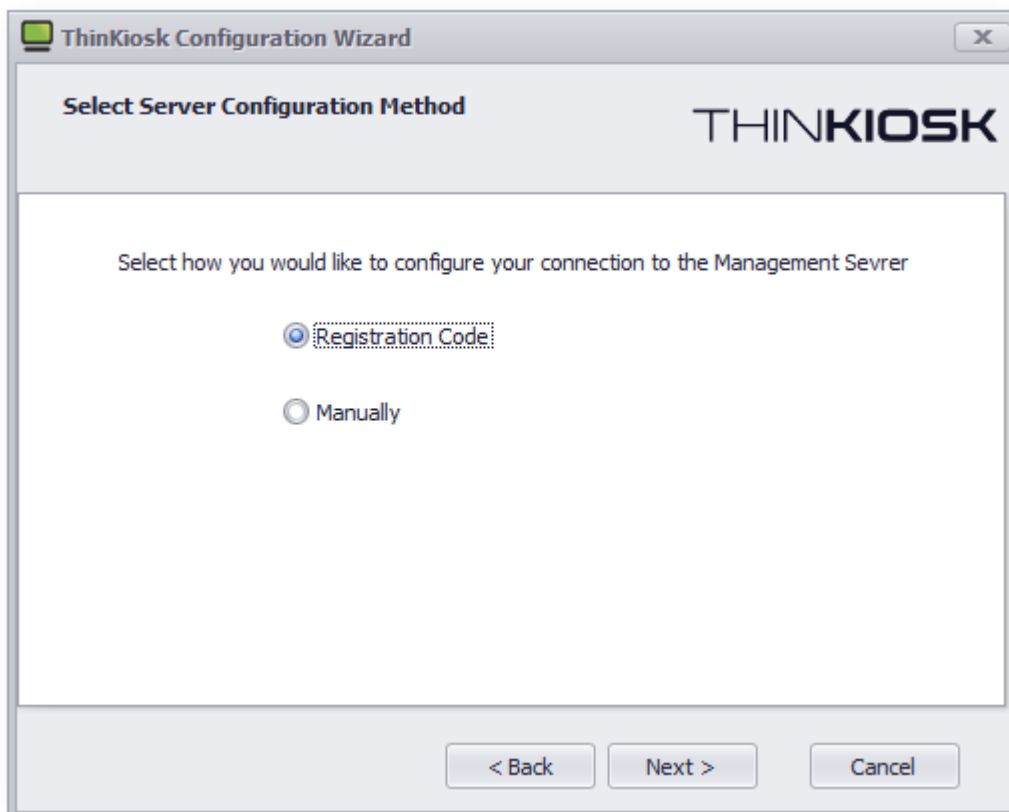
ThinKiosk Configuration Wizard

x

Select Server Configuration Method

THINKIOSK

Select how you would like to configure your connection to the Management Sevrer

Registration Code

Manually

< Back

Next >

Cancel